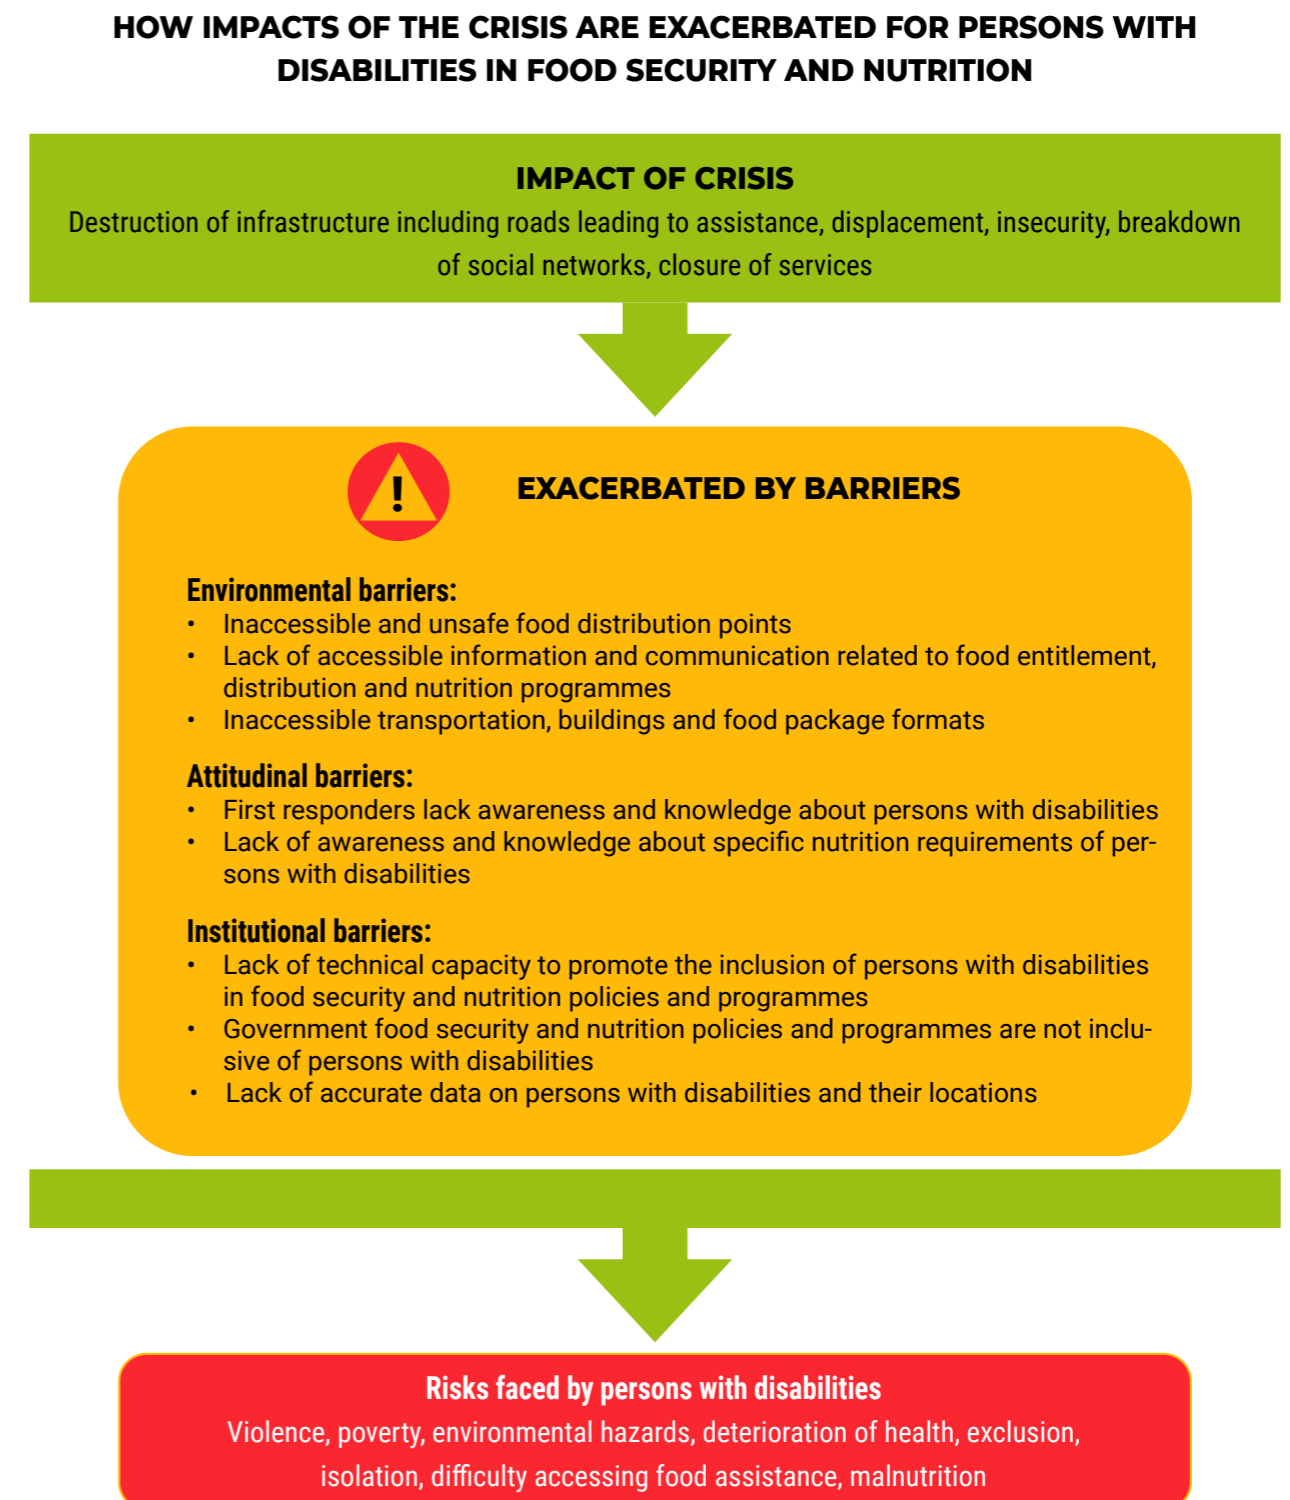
HOW IMPACTS OF THE CRISIS ARE EXACERBATED FOR PERSONS WITH DISABILITIES IN FOOD SECURITY AND NUTRITION

IMPACT OF CRISIS
Destruction of infrastructure including roads leading to assistance, displacement, insecurity, breakdown of social networks, closure of services

!
EXACERBATED BY BARRIERS

Environmental barriers:
• Inaccessible and unsafe food distribution points
• Lack of accessible information and communication related to food entitlement, distribution and nutrition programmes
• Inaccessible transportation, buildings and food package formats

Attitudinal barriers:
• First responders lack awareness and knowledge about persons with disabilities
• Lack of awareness and knowledge about specific nutrition requirements of persons with disabilities

Institutional barriers:
• Lack of technical capacity to promote the inclusion of persons with disabilities in food security and nutrition policies and programmes
• Government food security and nutrition policies and programmes are not inclusive of persons with disabilities
• Lack of accurate data on persons with disabilities and their locations

Risks faced by persons with disabilities
Violence, poverty, environmental hazards, deterioration of health, exclusion, isolation, difficulty accessing food assistance, malnutrition